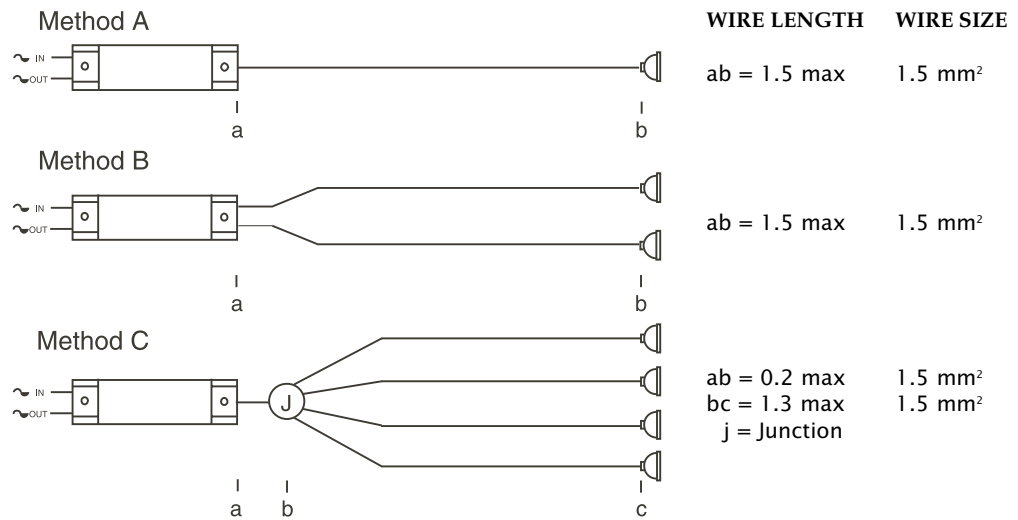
Method A

WIRE LENGTH WIRE SIZE

~ IN
~ OUT

ab = 1.5 max 1.5 mm$^2$

a b

Method B

~ IN
~ OUT

ab = 1.5 max 1.5 mm$^2$

a b

Method C

~ IN
~ OUT

J

ab = 0.2 max 1.5 mm$^2$
bc = 1.3 max 1.5 mm$^2$
j = Junction

a b c